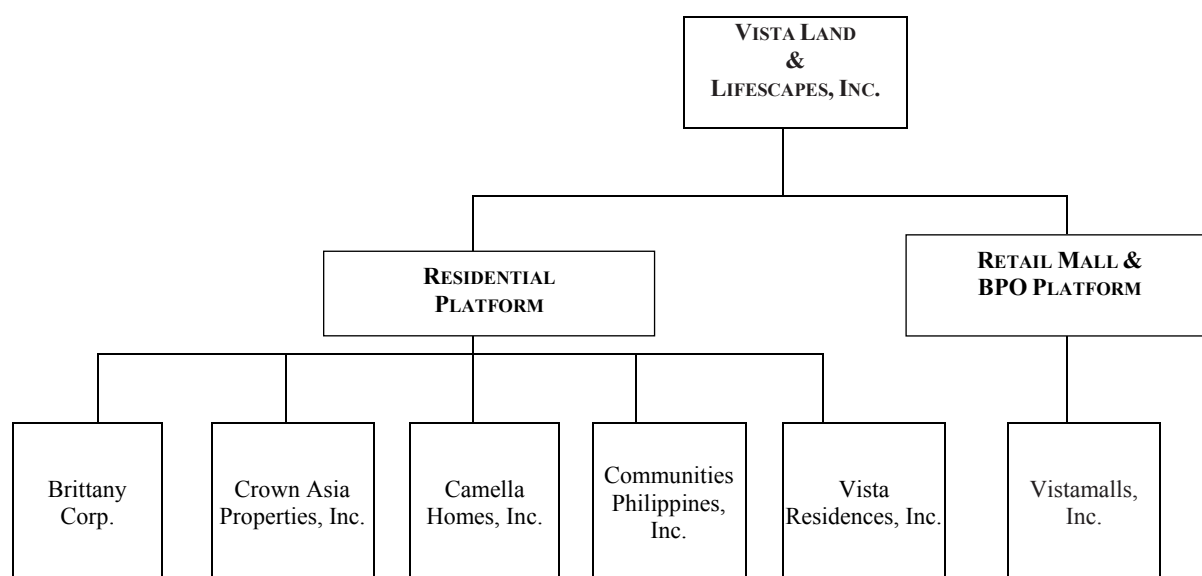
VISTA LAND & LIFESCAPES, INC.

RESIDENTIAL PLATFORM

RETAIL MALL & BPO PLATFORM

Brittany Corp.

Crown Asia Properties, Inc.

Camella Homes, Inc.

Communities Philippines, Inc.

Vista Residences, Inc.

Vistamalls, Inc.